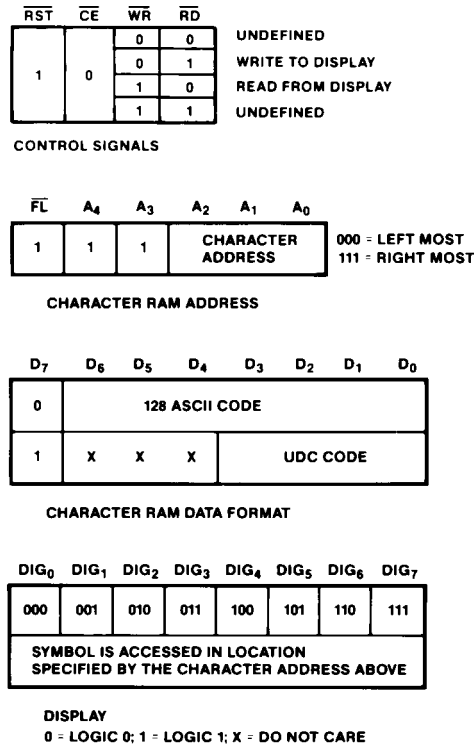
| $\overline{RST}$ | $\overline{CE}$ | $\overline{WR}$ | $\overline{RD}$ | |
|---|---|---|---|---|
| 1 | 0 | 0 | 0 | UNDEFINED |
| | | 0 | 1 | WRITE TO DISPLAY |
| | | 1 | 0 | READ FROM DISPLAY |
| | | 1 | 1 | UNDEFINED |

CONTROL SIGNALS

| $\overline{FL}$ | $A_4$ | $A_3$ | $A_2$ | $A_1$ | $A_0$ |
|---|---|---|---|---|---|
| 1 | 1 | 1 | CHARACTER ADDRESS | | |

000 = LEFT MOST
111 = RIGHT MOST

CHARACTER RAM ADDRESS

| $D_7$ | $D_6$ | $D_5$ | $D_4$ | $D_3$ | $D_2$ | $D_1$ | $D_0$ |
|---|---|---|---|---|---|---|---|
| 0 | 128 ASCII CODE | | | | | | |
| 1 | X | X | X | UDC CODE | | | |

CHARACTER RAM DATA FORMAT

| $DIG_0$ | $DIG_1$ | $DIG_2$ | $DIG_3$ | $DIG_4$ | $DIG_5$ | $DIG_6$ | $DIG_7$ |
|---|---|---|---|---|---|---|---|
| 000 | 001 | 010 | 011 | 100 | 101 | 110 | 111 |

SYMBOL IS ACCESSED IN LOCATION SPECIFIED BY THE CHARACTER ADDRESS ABOVE

DISPLAY
0 = LOGIC 0; 1 = LOGIC 1; X = DO NOT CARE